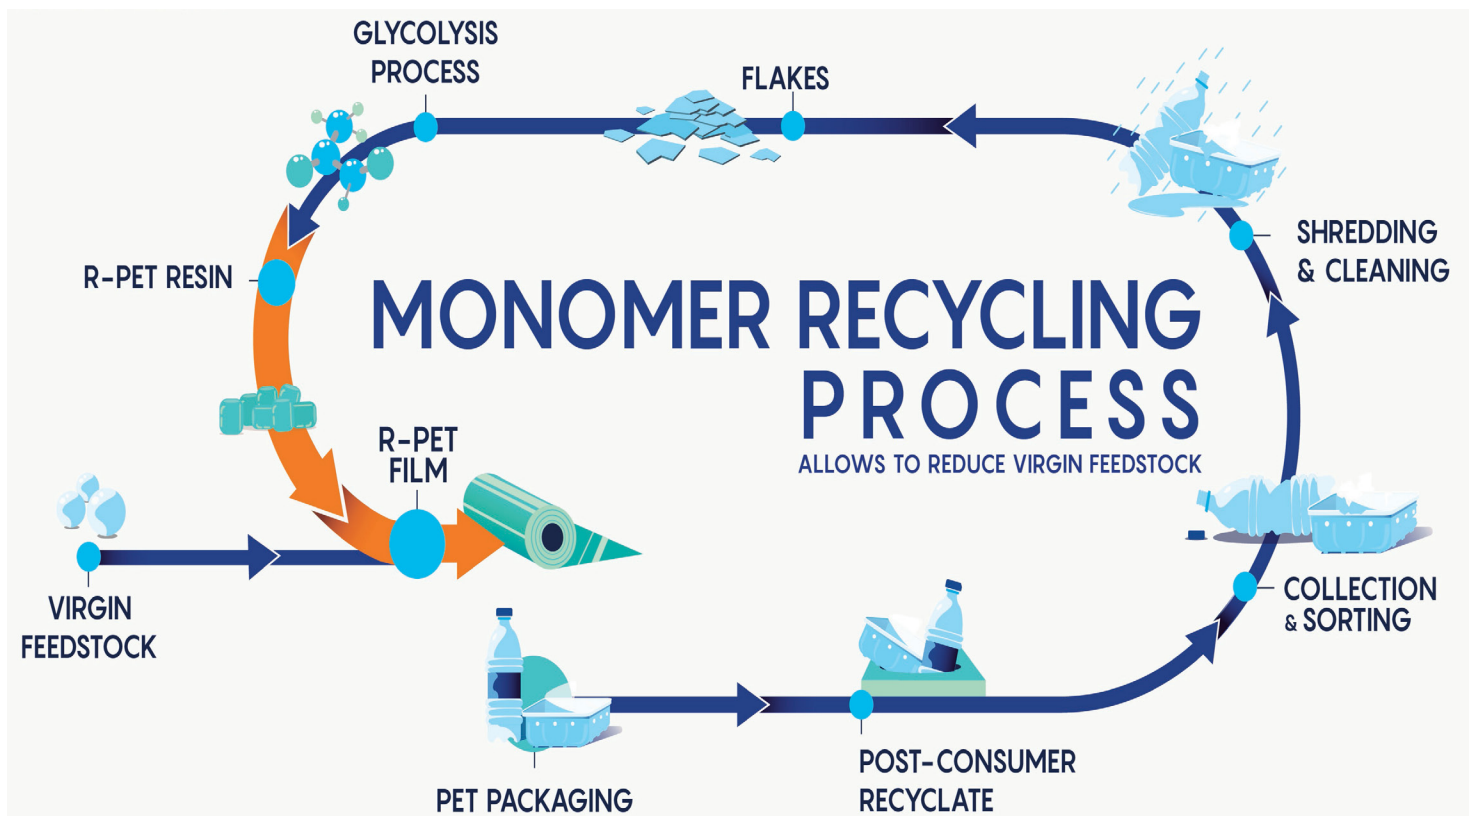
MONOMER RECYCLING PROCESS
ALLOWS TO REDUCE VIRGIN FEEDSTOCK

GLYCOLYSIS PROCESS

FLAKES

SHREDDING & CLEANING

R-PET RESIN

R-PET FILM

VIRGIN FEEDSTOCK

COLLECTION & SORTING

PET PACKAGING

POST-CONSUMER RECYCLATE